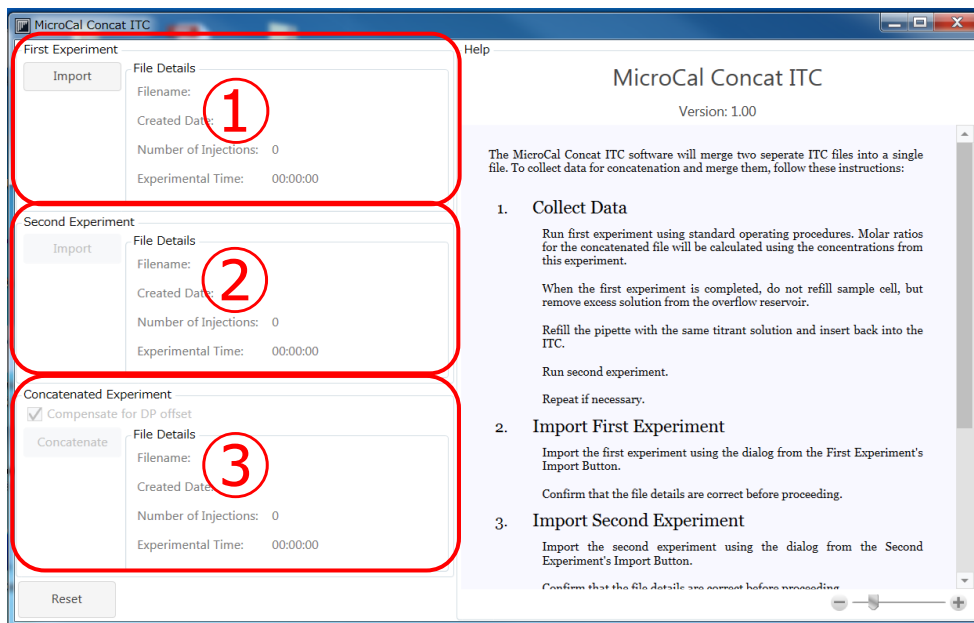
MicroCal Concat ITC

First Experiment
Import
File Details
Filename:
Created Date:
Number of Injections: 0
Experimental Time: 00:00:00
①

Second Experiment
Import
File Details
Filename:
Created Date:
Number of Injections: 0
Experimental Time: 00:00:00
②

Concatenated Experiment
Compensate for DP offset
Concatenate
File Details
Filename:
Created Date:
Number of Injections: 0
Experimental Time: 00:00:00
③

Reset

Help

MicroCal Concat ITC

Version: 1.00

The MicroCal Concat ITC software will merge two seperate ITC files into a single file. To collect data for concatenation and merge them, follow these instructions:

1. Collect Data

Run first experiment using standard operating procedures. Molar ratios for the concatenated file will be calculated using the concentrations from this experiment.

When the first experiment is completed, do not refill sample cell, but remove excess solution from the overflow reservoir.

Refill the pipette with the same titrant solution and insert back into the ITC.

Run second experiment.

Repeat if necessary.

2. Import First Experiment

Import the first experiment using the dialog from the First Experiment's Import Button.

Confirm that the file details are correct before proceeding.

3. Import Second Experiment

Import the second experiment using the dialog from the Second Experiment's Import Button.

Confirm that the file details are correct before proceeding.